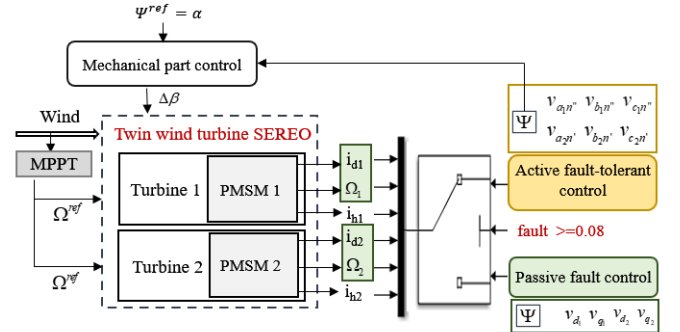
$\Psi^{ref} = \alpha$

Mechanical part control

$\Delta\beta$

Wind

Twin wind turbine SEREO

MPPT

$\Omega^{ref}$

Turbine 1

PMSM 1

$i_{d1}$

$\Omega_1$

$i_{h1}$

Turbine 2

PMSM 2

$i_{d2}$

$\Omega_2$

$i_{h2}$

$\Omega^{ref}$

$\Psi$

$v_{a_1n''}$ $v_{b_1n''}$ $v_{c_1n''}$

$v_{a_2n'}$ $v_{b_2n'}$ $v_{c_2n'}$

Active fault-tolerant control

fault >=0.08

Passive fault control

$\Psi$

$v_{d_1}$ $v_{q_1}$ $v_{d_2}$ $v_{q_2}$